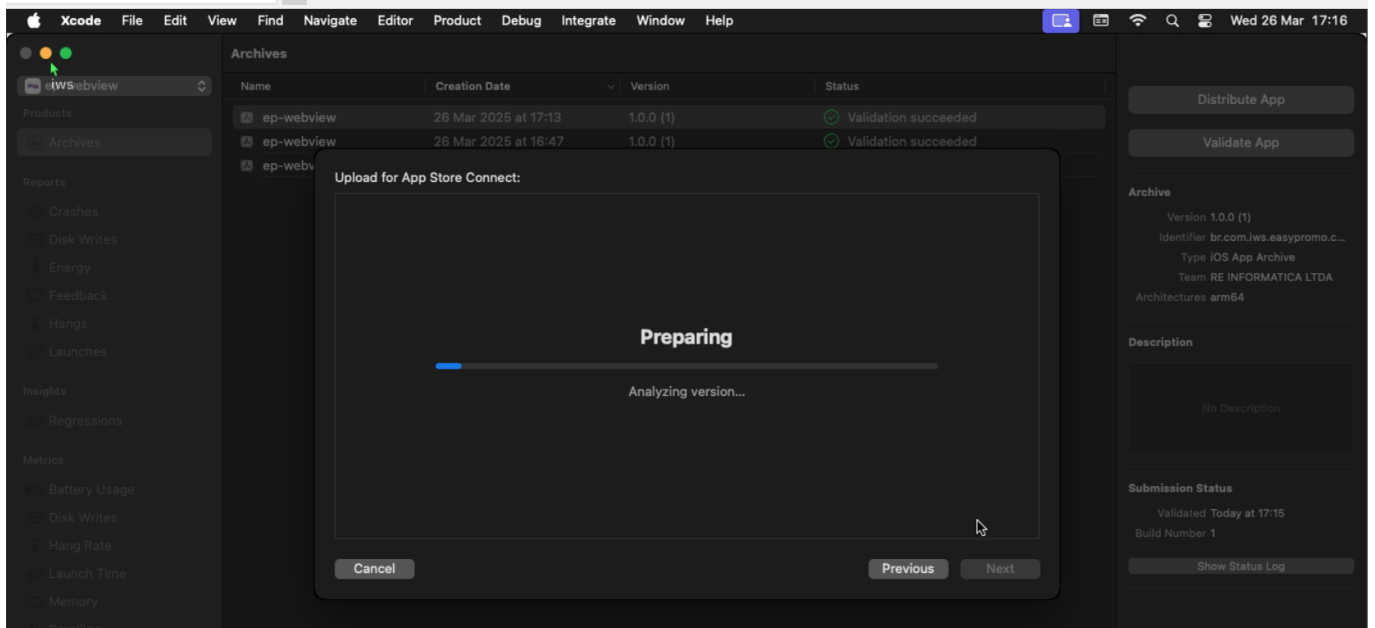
Xcode File Edit View Find Navigate Editor Product Debug Integrate Window Help Wed 26 Mar 17:16

Archives

iWS ep-webview

Products
Archives

Reports
Crashes
Disk Writes
Energy
Feedback
Hangs
Launches

Insights
Regressions

Metrics
Battery Usage
Disk Writes
Hang Rate
Launch Time
Memory

| Name | Creation Date | Version | Status |
|---|---|---|---|
| ep-webview | 26 Mar 2025 at 17:13 | 1.0.0 (1) | Validation succeeded |
| ep-webview | 26 Mar 2025 at 16:47 | 1.0.0 (1) | Validation succeeded |
| ep-webv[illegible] | | | |

Upload for App Store Connect:

Preparing

Analyzing version...

Cancel

Previous

Next

Distribute App

Validate App

Archive
Version 1.0.0 (1)
Identifier br.com.iws.easypromo.c...
Type iOS App Archive
Team RE INFORMATICA LTDA
Architectures arm64

Description
No Description

Submission Status
Validated Today at 17:15
Build Number 1

Show Status Log